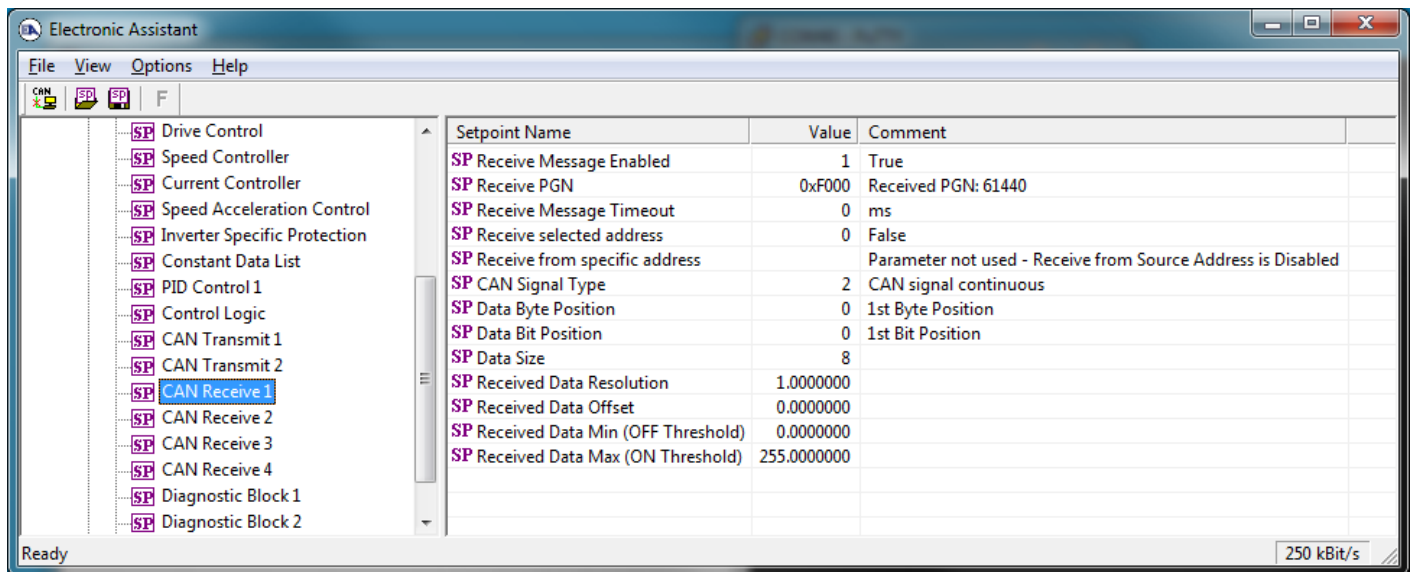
Electronic Assistant

File View Options Help

CAN SP SP F

SP Drive Control
SP Speed Controller
SP Current Controller
SP Speed Acceleration Control
SP Inverter Specific Protection
SP Constant Data List
SP PID Control 1
SP Control Logic
SP CAN Transmit 1
SP CAN Transmit 2
SP CAN Receive 1
SP CAN Receive 2
SP CAN Receive 3
SP CAN Receive 4
SP Diagnostic Block 1
SP Diagnostic Block 2

| Setpoint Name | Value | Comment |
|---|---|---|
| SP Receive Message Enabled | 1 | True |
| SP Receive PGN | 0xF000 | Received PGN: 61440 |
| SP Receive Message Timeout | 0 | ms |
| SP Receive selected address | 0 | False |
| SP Receive from specific address | | Parameter not used - Receive from Source Address is Disabled |
| SP CAN Signal Type | 2 | CAN signal continuous |
| SP Data Byte Position | 0 | 1st Byte Position |
| SP Data Bit Position | 0 | 1st Bit Position |
| SP Data Size | 8 | |
| SP Received Data Resolution | 1.0000000 | |
| SP Received Data Offset | 0.0000000 | |
| SP Received Data Min (OFF Threshold) | 0.0000000 | |
| SP Received Data Max (ON Threshold) | 255.0000000 | |

Ready
250 kBit/s